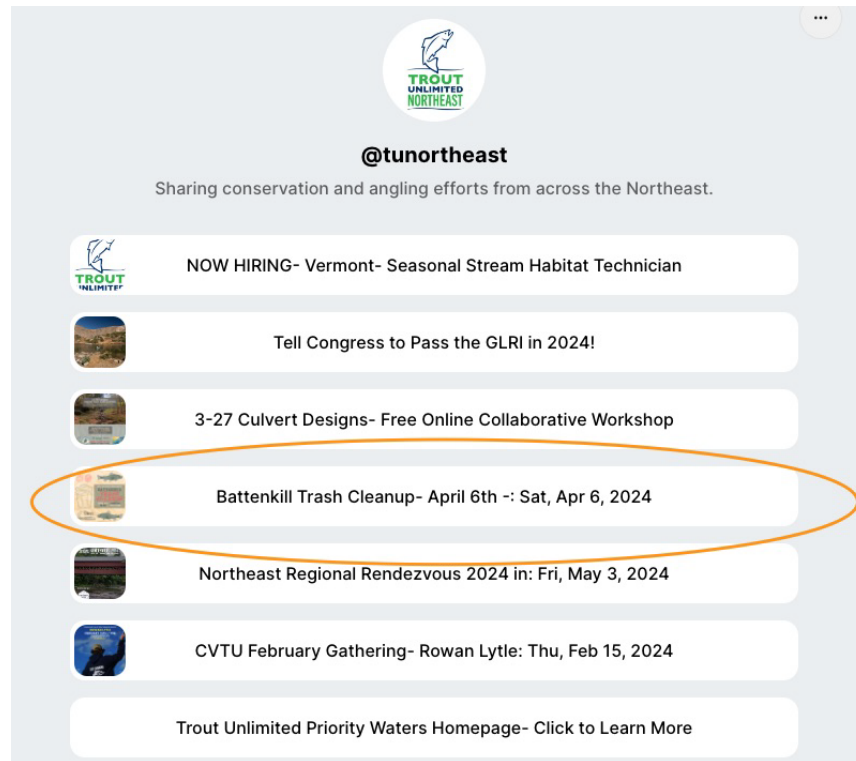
...

TROUT UNLIMITED NORTHEAST

@tunortheast

Sharing conservation and angling efforts from across the Northeast.

TROUT UNLIMITED

NOW HIRING- Vermont- Seasonal Stream Habitat Technician

Tell Congress to Pass the GLRI in 2024!

3-27 Culvert Designs- Free Online Collaborative Workshop

Battenkill Trash Cleanup- April 6th -: Sat, Apr 6, 2024

Northeast Regional Rendezvous 2024 in: Fri, May 3, 2024

CVTU February Gathering- Rowan Lytle: Thu, Feb 15, 2024

Trout Unlimited Priority Waters Homepage- Click to Learn More